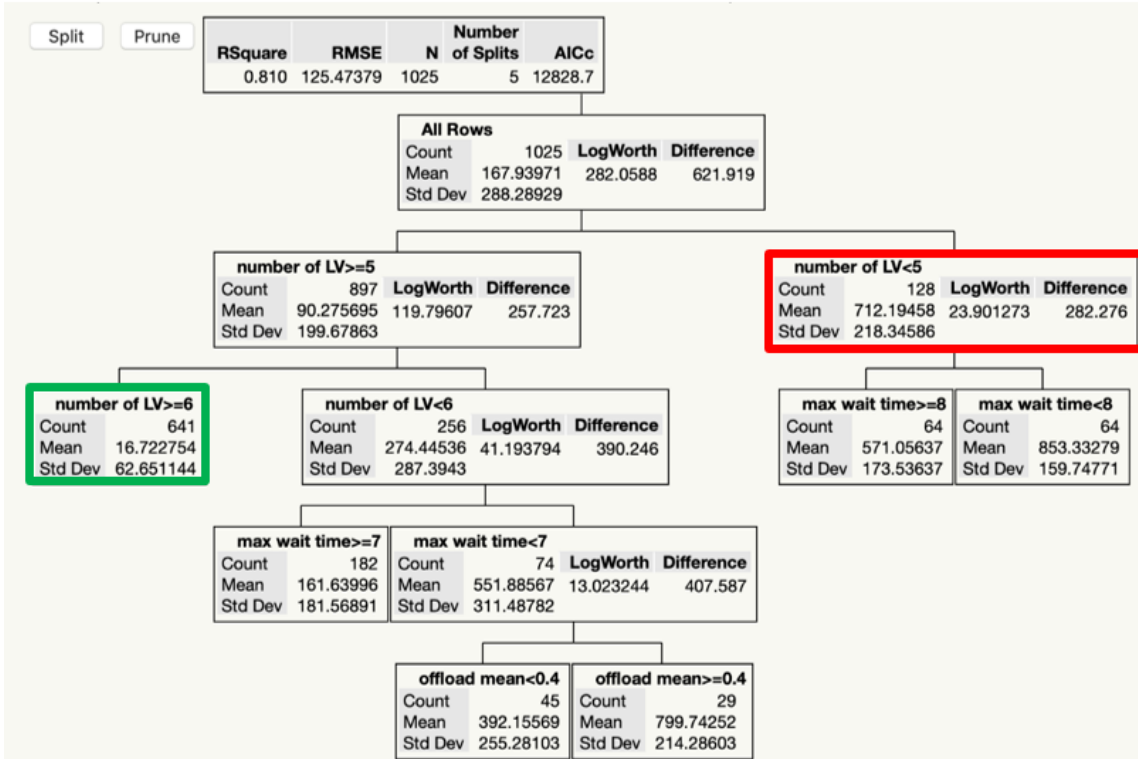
Split Prune

| RSquare | RMSE | N | Number of Splits | AICc |
|---|---|---|---|---|
| 0.810 | 125.47379 | 1025 | 5 | 12828.7 |

All Rows

| Count | 1025 | LogWorth | Difference |
|---|---|---|---|
| Mean | 167.93971 | 282.0588 | 621.919 |
| Std Dev | 288.28929 | | |

number of LV>=5

| Count | 897 | LogWorth | Difference |
|---|---|---|---|
| Mean | 90.275695 | 119.79607 | 257.723 |
| Std Dev | 199.67863 | | |

number of LV<5

| Count | 128 | LogWorth | Difference |
|---|---|---|---|
| Mean | 712.19458 | 23.901273 | 282.276 |
| Std Dev | 218.34586 | | |

number of LV>=6

| Count | 641 |
|---|---|
| Mean | 16.722754 |
| Std Dev | 62.651144 |

number of LV<6

| Count | 256 | LogWorth | Difference |
|---|---|---|---|
| Mean | 274.44536 | 41.193794 | 390.246 |
| Std Dev | 287.3943 | | |

max wait time>=8

| Count | 64 |
|---|---|
| Mean | 571.05637 |
| Std Dev | 173.53637 |

max wait time<8

| Count | 64 |
|---|---|
| Mean | 853.33279 |
| Std Dev | 159.74771 |

max wait time>=7

| Count | 182 |
|---|---|
| Mean | 161.63996 |
| Std Dev | 181.56891 |

max wait time<7

| Count | 74 | LogWorth | Difference |
|---|---|---|---|
| Mean | 551.88567 | 13.023244 | 407.587 |
| Std Dev | 311.48782 | | |

offload mean<0.4

| Count | 45 |
|---|---|
| Mean | 392.15569 |
| Std Dev | 255.28103 |

offload mean>=0.4

| Count | 29 |
|---|---|
| Mean | 799.74252 |
| Std Dev | 214.28603 |